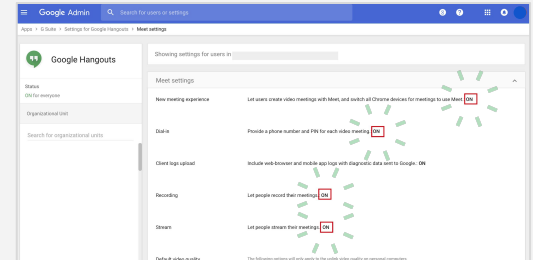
Google Admin

Search for users or settings

Apps > G Suite > Settings for Google Hangouts > Meet settings

Google Hangouts

Status
ON for everyone

Organizational Unit

Search for organizational units

Showing settings for users in

Meet settings

New meeting experience
Let users create video meetings with Meet, and switch all Chrome devices for meetings to use Meet. ON

Dial-in
Provide a phone number and PIN for each video meeting. ON

Client logs upload
Include web browser and mobile app logs with diagnostic data sent to Google. ON

Recording
Let people record their meetings. ON

Stream
Let people stream their meetings. ON

Default video quality
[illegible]